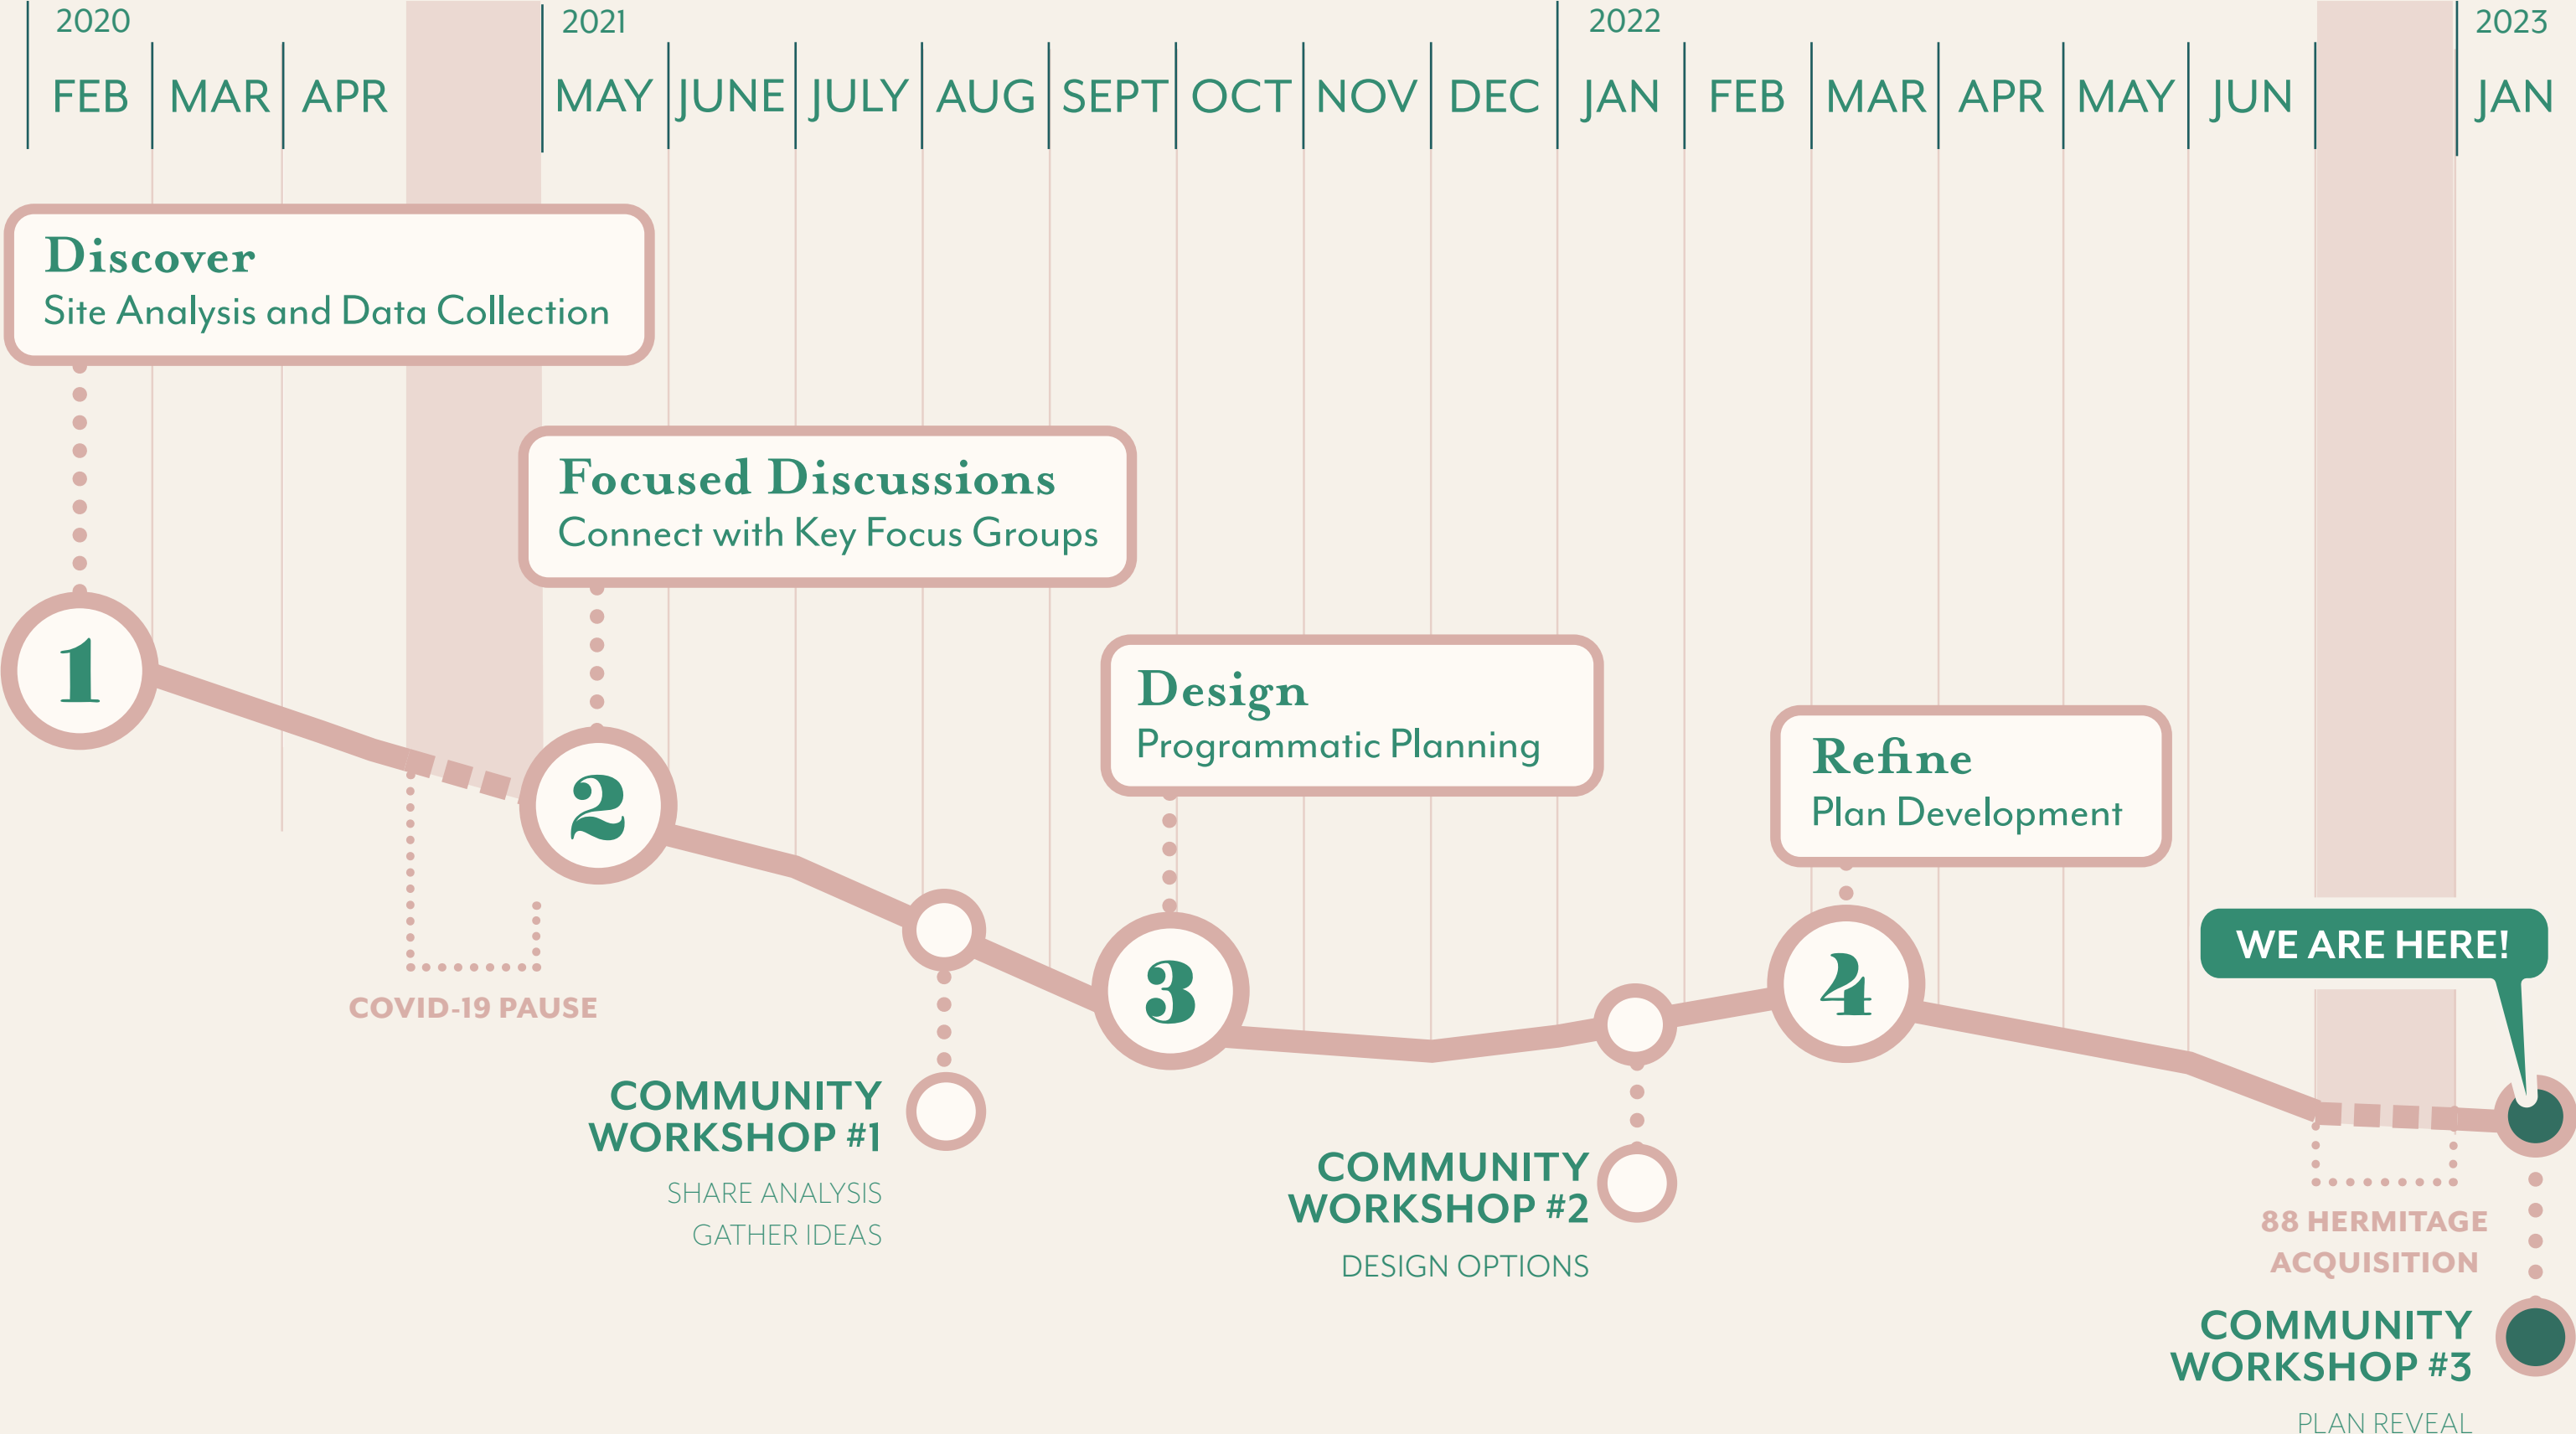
2020
FEB MAR APR

2021
MAY JUNE JULY AUG SEPT OCT NOV DEC

2022
JAN FEB MAR APR MAY JUN

2023
JAN

Discover
Site Analysis and Data Collection

1

Focused Discussions
Connect with Key Focus Groups

2

COVID-19 PAUSE

Design
Programmatic Planning

3

COMMUNITY WORKSHOP #1
SHARE ANALYSIS
GATHER IDEAS

Refine
Plan Development

4

COMMUNITY WORKSHOP #2
DESIGN OPTIONS

WE ARE HERE!

88 HERMITAGE ACQUISITION

COMMUNITY WORKSHOP #3
PLAN REVEAL